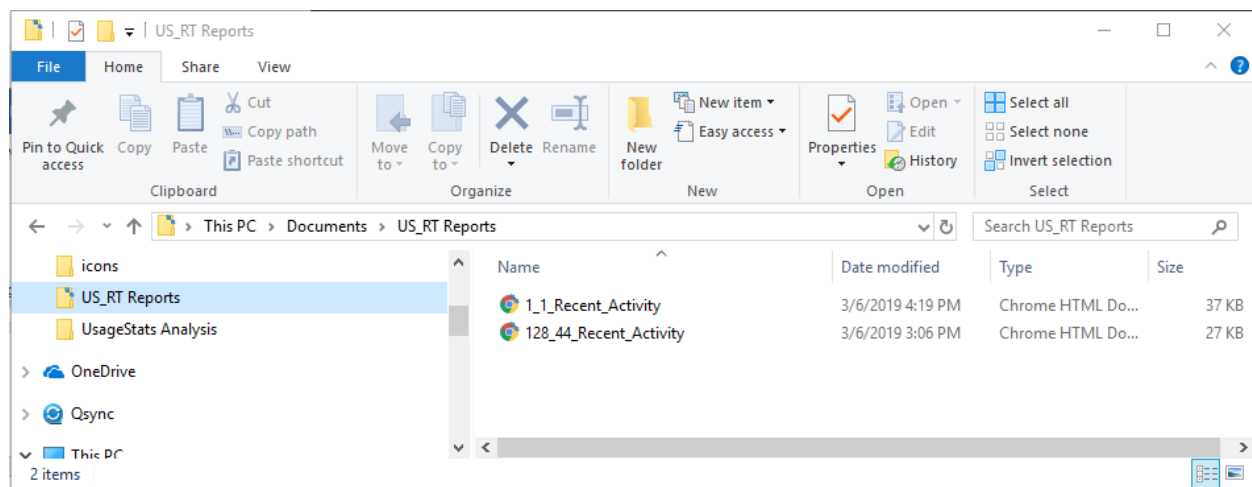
US_RT Reports

File Home Share View

Pin to Quick access Copy Paste Cut Copy path Paste shortcut
Clipboard

Move to Copy to Delete Rename
Organize

New folder New item Easy access
New

Properties Open Edit History
Open

Select all Select none Invert selection
Select

This PC > Documents > US_RT Reports

Search US_RT Reports

icons
US_RT Reports
UsageStats Analysis
OneDrive
Qsync
This PC

| Name | Date modified | Type | Size |
|---|---|---|---|
| 1_1_Recent_Activity | 3/6/2019 4:19 PM | Chrome HTML Do... | 37 KB |
| 128_44_Recent_Activity | 3/6/2019 3:06 PM | Chrome HTML Do... | 27 KB |

2 items